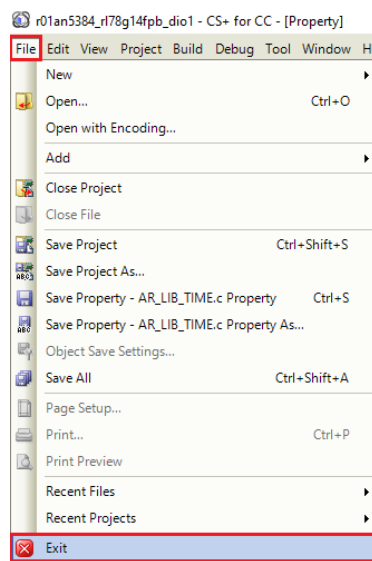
r01an5384_rl78g14fpb_dio1 - CS+ for CC - [Property]

File Edit View Project Build Debug Tool Window H

New
Open... Ctrl+O
Open with Encoding...
Add
Close Project
Close File
Save Project Ctrl+Shift+S
Save Project As...
Save Property - AR_LIB_TIME.c Property Ctrl+S
Save Property - AR_LIB_TIME.c Property As...
Object Save Settings...
Save All Ctrl+Shift+A
Page Setup...
Print... Ctrl+P
Print Preview
Recent Files
Recent Projects
Exit